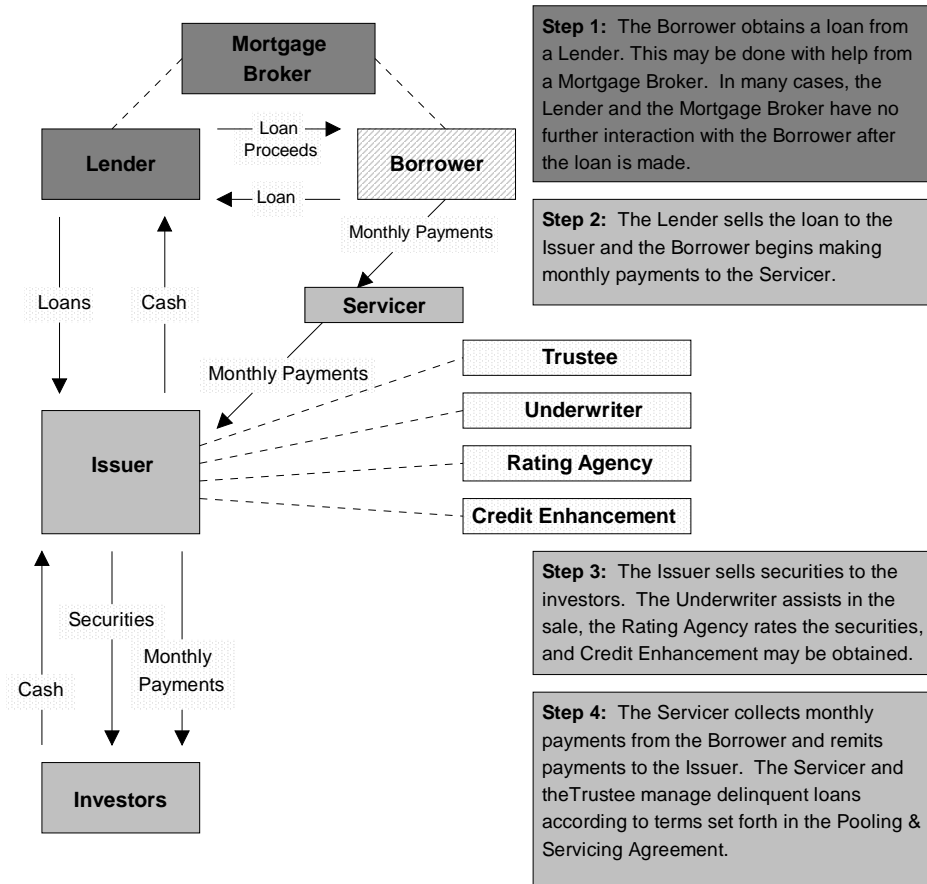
Mortgage Broker

Lender

Loan Proceeds

Borrower

Loan

Monthly Payments

Loans

Cash

Servicer

Monthly Payments

Trustee

Underwriter

Issuer

Rating Agency

Credit Enhancement

Securities

Monthly Payments

Cash

Investors

**Step 1:** The Borrower obtains a loan from a Lender. This may be done with help from a Mortgage Broker. In many cases, the Lender and the Mortgage Broker have no further interaction with the Borrower after the loan is made.

**Step 2:** The Lender sells the loan to the Issuer and the Borrower begins making monthly payments to the Servicer.

**Step 3:** The Issuer sells securities to the investors. The Underwriter assists in the sale, the Rating Agency rates the securities, and Credit Enhancement may be obtained.

**Step 4:** The Servicer collects monthly payments from the Borrower and remits payments to the Issuer. The Servicer and theTrustee manage delinquent loans according to terms set forth in the Pooling & Servicing Agreement.